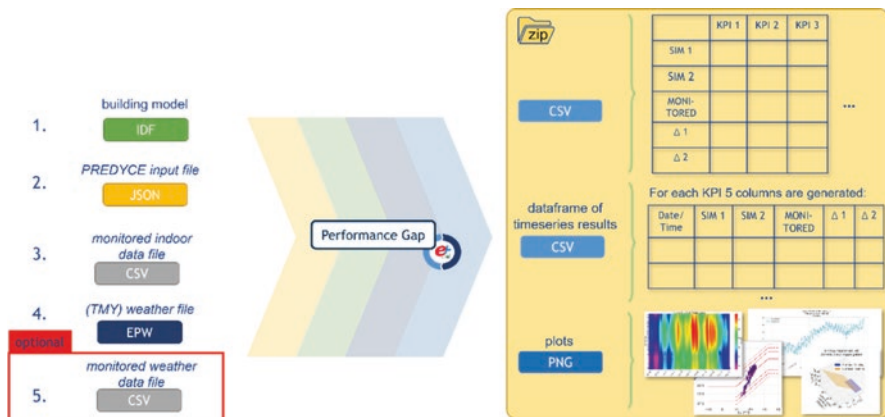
1. building model
IDF

2. PREDYCE input file
JSON

3. monitored indoor data file
CSV

4. (TMY) weather file
EPW

optional

5. monitored weather data file
CSV

Performance Gap

zip

CSV

| | KPI 1 | KPI 2 | KPI 3 |
|---|---|---|---|
| SIM 1 | | | |
| SIM 2 | | | |
| MONI-TORED | | | |
| Δ 1 | | | |
| Δ 2 | | | |

...

dataframe of timeseries results
CSV

For each KPI 5 columns are generated:

| Date/ Time | SIM 1 | SIM 2 | MONI-TORED | Δ 1 | Δ 2 |
|---|---|---|---|---|---|
| | | | | | |
| | | | | | |

...

plots
PNG